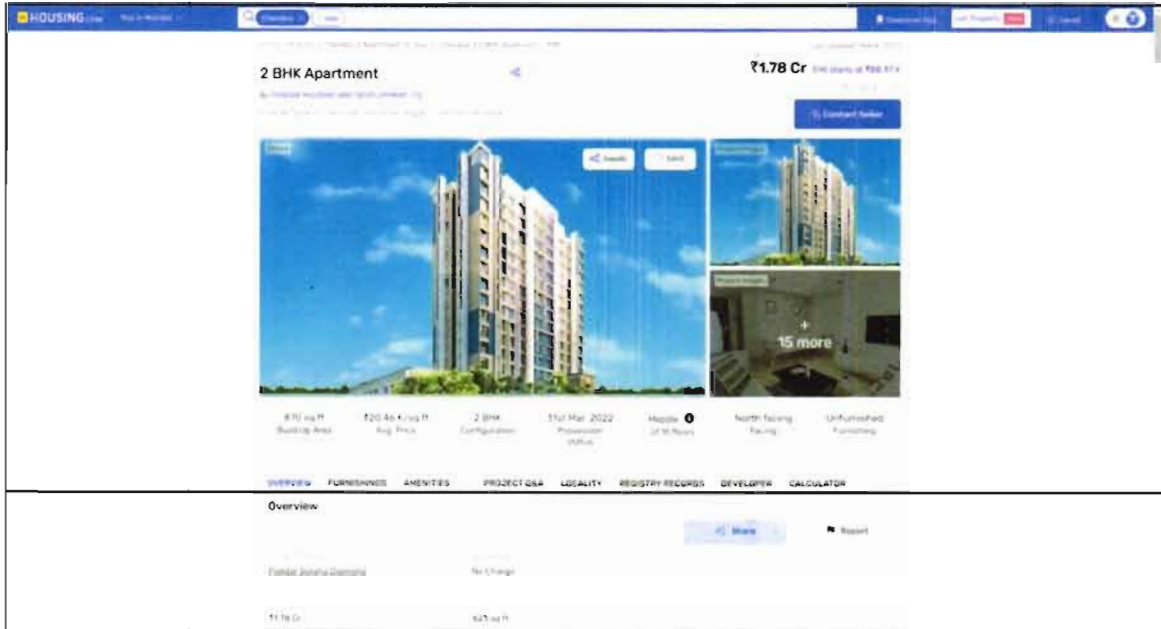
HOUSING.com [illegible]

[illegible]

2 BHK Apartment

₹1.78 Cr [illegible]

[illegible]

Contact Seller

Share Save

+ 15 more

870 sq ft Build Up Area

₹20.46 K/sq ft Avg. Price

2 BHK Configuration

31st Mar, 2022 Possession Status

Middle of 16 floors

North facing Facing

Unfurnished Furnishing

OVERVIEW FURNISHINGS AMENITIES PROJECT Q&A LOCALITY REGISTRY RECORDS DEVELOPER CALCULATOR

Overview

Share

Report

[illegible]

No Charge

₹1.78 Cr

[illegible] sq ft